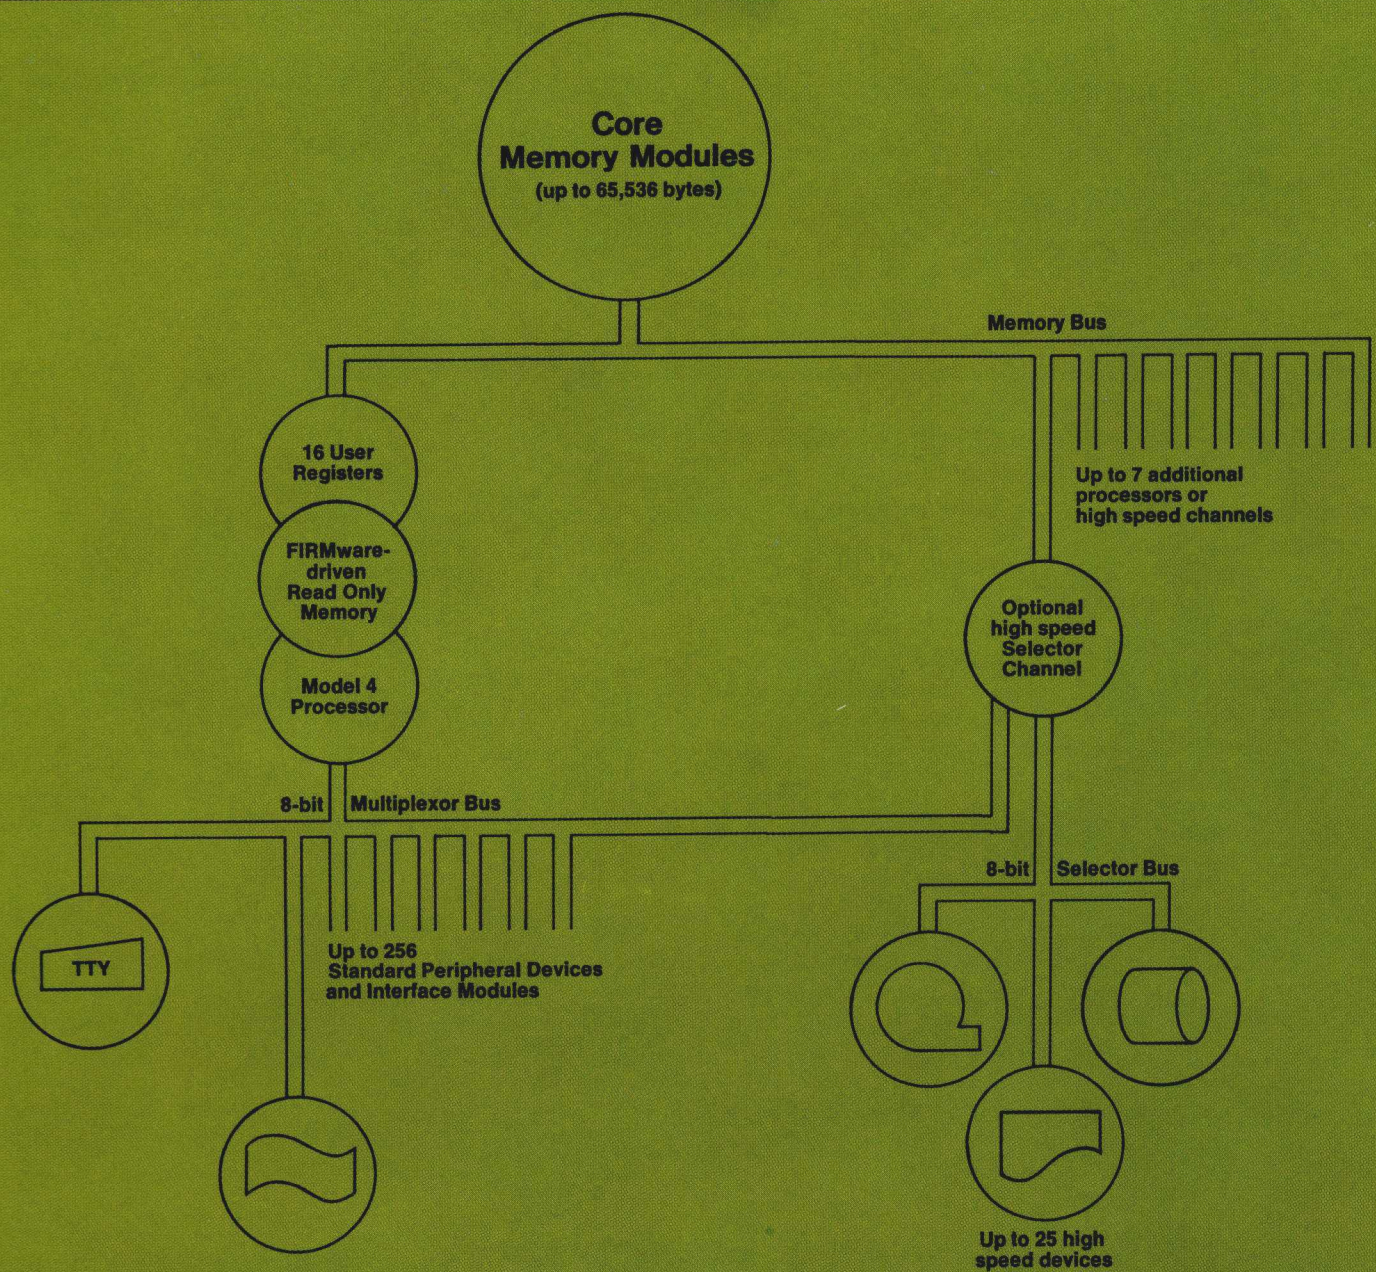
Core
Memory Modules
(up to 65,536 bytes)

Memory Bus

16 User
Registers

FIRMware-driven
Read Only
Memory

Model 4
Processor

Up to 7 additional
processors or
high speed channels

Optional
high speed
Selector
Channel

8-bit Multiplexor Bus

TTY

Up to 256
Standard Peripheral Devices
and Interface Modules

8-bit Selector Bus

Up to 25 high
speed devices